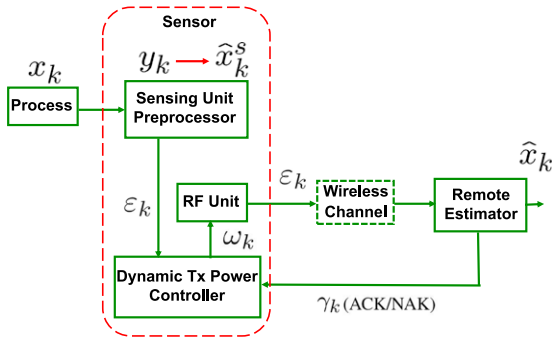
Sensor

$x_k$

$y_k$ $\hat{x}_k^s$

Process

Sensing Unit Preprocessor

$\varepsilon_k$

RF Unit

$\varepsilon_k$

Wireless Channel

Remote Estimator

$\hat{x}_k$

$\omega_k$

Dynamic Tx Power Controller

$\gamma_k$ (ACK/NAK)